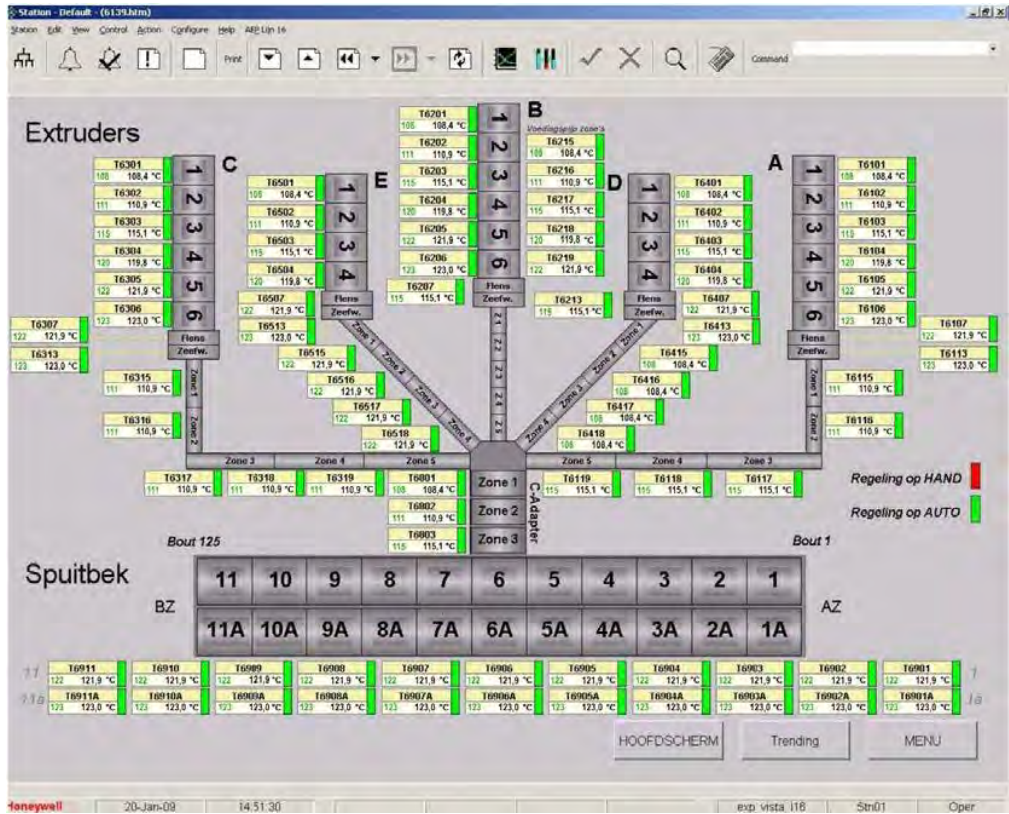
Station - Default - (6139.htm)

Station Edit View Control Action Configure Help AfB Lijn 16

Print Command

Extruders

B
Voedingsblok zone's

T6201 108 108,4 °C
T6202 111 110,9 °C
T6203 115 115,1 °C
T6204 120 119,8 °C
T6205 122 121,9 °C
T6206 123 123,0 °C
T6207 115 115,1 °C

1 2 3 4 5 6
Flens
Zeefw.

T6215 108 108,4 °C
T6216 111 110,9 °C
T6217 115 115,1 °C
T6218 120 119,8 °C
T6219 122 121,9 °C
T6213 115 115,1 °C

C
T6301 108 108,4 °C
T6302 111 110,9 °C
T6303 115 115,1 °C
T6304 120 119,8 °C
T6305 122 121,9 °C
T6306 123 123,0 °C
T6307 122 121,9 °C
T6313 123 123,0 °C
1 2 3 4 5 6
Flens
Zeefw.
T6315 111 110,9 °C
T6316 111 110,9 °C
Zone 1
Zone 2

E
T6501 108 108,4 °C
T6502 111 110,9 °C
T6503 115 115,1 °C
T6504 120 119,8 °C
1 2 3 4
Flens
Zeefw.
T6507 122 121,9 °C
T6513 123 123,0 °C
T6515 122 121,9 °C
T6516 122 121,9 °C
T6517 122 121,9 °C
T6518 122 121,9 °C
Zone 1 Zone 2 Zone 3 Zone 4

Z1 Z2 Z3 Z4 Z5

D
1 2 3 4
Flens
Zeefw.
T6401 108 108,4 °C
T6402 111 110,9 °C
T6403 115 115,1 °C
T6404 120 119,8 °C
T6407 122 121,9 °C
T6413 123 123,0 °C
T6415 108 108,4 °C
T6416 108 108,4 °C
T6417 108 108,4 °C
T6418 108 108,4 °C
Zone 1 Zone 2 Zone 3 Zone 4

A
1 2 3 4 5 6
Flens
Zeefw.
T6101 108 108,4 °C
T6102 111 110,9 °C
T6103 115 115,1 °C
T6104 120 119,8 °C
T6105 122 121,9 °C
T6106 123 123,0 °C
T6107 122 121,9 °C
T6113 123 123,0 °C
T6115 111 110,9 °C
T6116 111 110,9 °C
Zone 1
Zone 2

Zone 3 Zone 4 Zone 5 Zone 5 Zone 4 Zone 3

T6317 111 110,9 °C
T6318 111 110,9 °C
T6319 111 110,9 °C
T6801 108 108,4 °C
T6802 111 110,9 °C
T6803 115 115,1 °C
Zone 1
Zone 2
Zone 3
C-Adapter
T6119 115 115,1 °C
T6118 115 115,1 °C
T6117 115 115,1 °C

Regeling op HAND
Regeling op AUTO

Bout 125
Bout 1

Spuitbek

BZ
11 10 9 8 7 6 5 4 3 2 1
11A 10A 9A 8A 7A 6A 5A 4A 3A 2A 1A
AZ

11
11a
T6911 122 121,9 °C
T6910 122 121,9 °C
T6909 122 121,9 °C
T6908 122 121,9 °C
T6907 122 121,9 °C
T6906 122 121,9 °C
T6905 122 121,9 °C
T6904 122 121,9 °C
T6903 122 121,9 °C
T6902 122 121,9 °C
T6901 122 121,9 °C
1
T6911A 123 123,0 °C
T6910A 123 123,0 °C
T6909A 123 123,0 °C
T6908A 123 123,0 °C
T6907A 123 123,0 °C
T6906A 123 123,0 °C
T6905A 123 123,0 °C
T6904A 123 123,0 °C
T6903A 123 123,0 °C
T6902A 123 123,0 °C
T6901A 123 123,0 °C
1a

HOOFDSCHERM
Trending
MENU

Honeywell 20-Jan-09 14:51:30 exp vista l16 Stn01 Oper